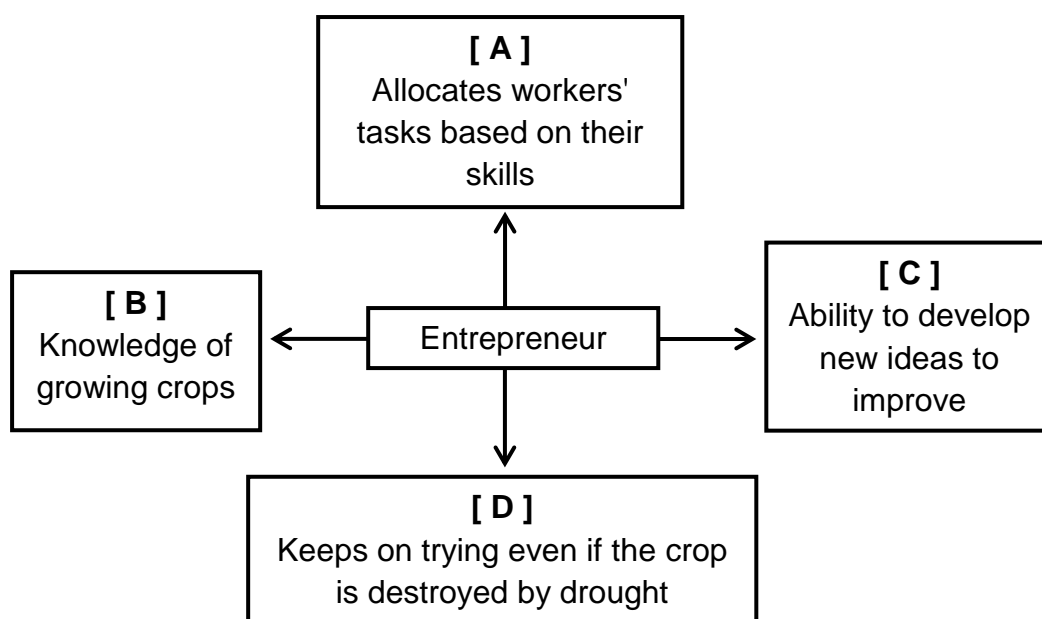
[ A ]
Allocates workers' tasks based on their skills

[ B ]
Knowledge of growing crops

Entrepreneur

[ C ]
Ability to develop new ideas to improve

[ D ]
Keeps on trying even if the crop is destroyed by drought